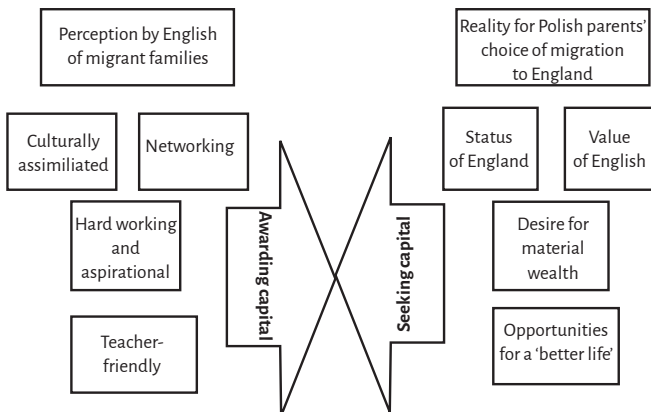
Perception by English of migrant families

Culturally assimiliated

Networking

Hard working and aspirational

Teacher-friendly

Awarding capital

Seeking capital

Reality for Polish parents' choice of migration to England

Status of England

Value of English

Desire for material wealth

Opportunities for a 'better life'